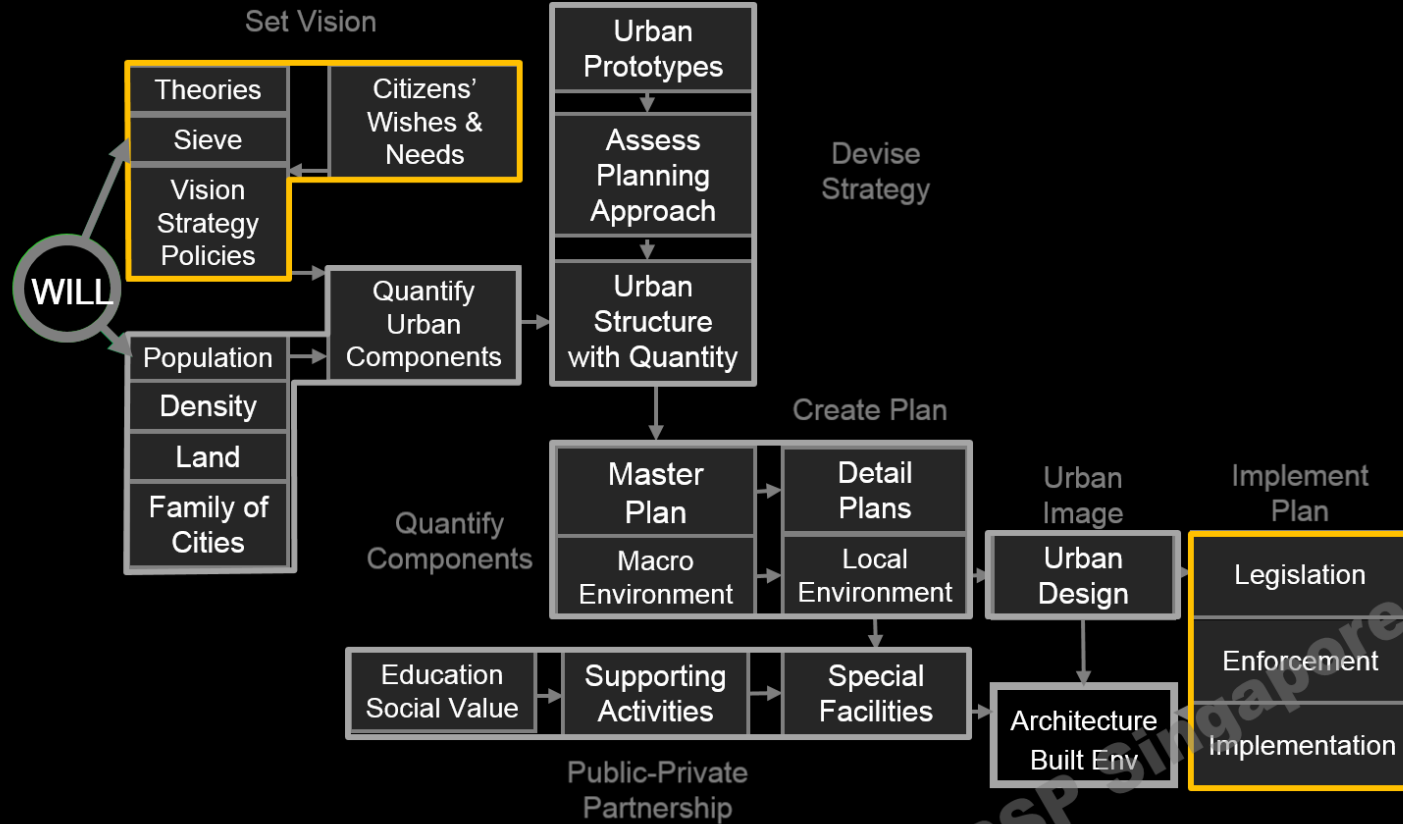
Set Vision

Theories

Sieve

Vision Strategy Policies

Citizens' Wishes & Needs

WILL

Population

Density

Land

Family of Cities

Quantify Urban Components

Urban Prototypes

Assess Planning Approach

Urban Structure with Quantity

Devise Strategy

Create Plan

Master Plan

Macro Environment

Detail Plans

Local Environment

Quantify Components

Urban Image

Urban Design

Implement Plan

Legislation

Enforcement

Implementation

Education Social Value

Supporting Activities

Special Facilities

Architecture Built Env

Public-Private Partnership

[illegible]SP Singapore